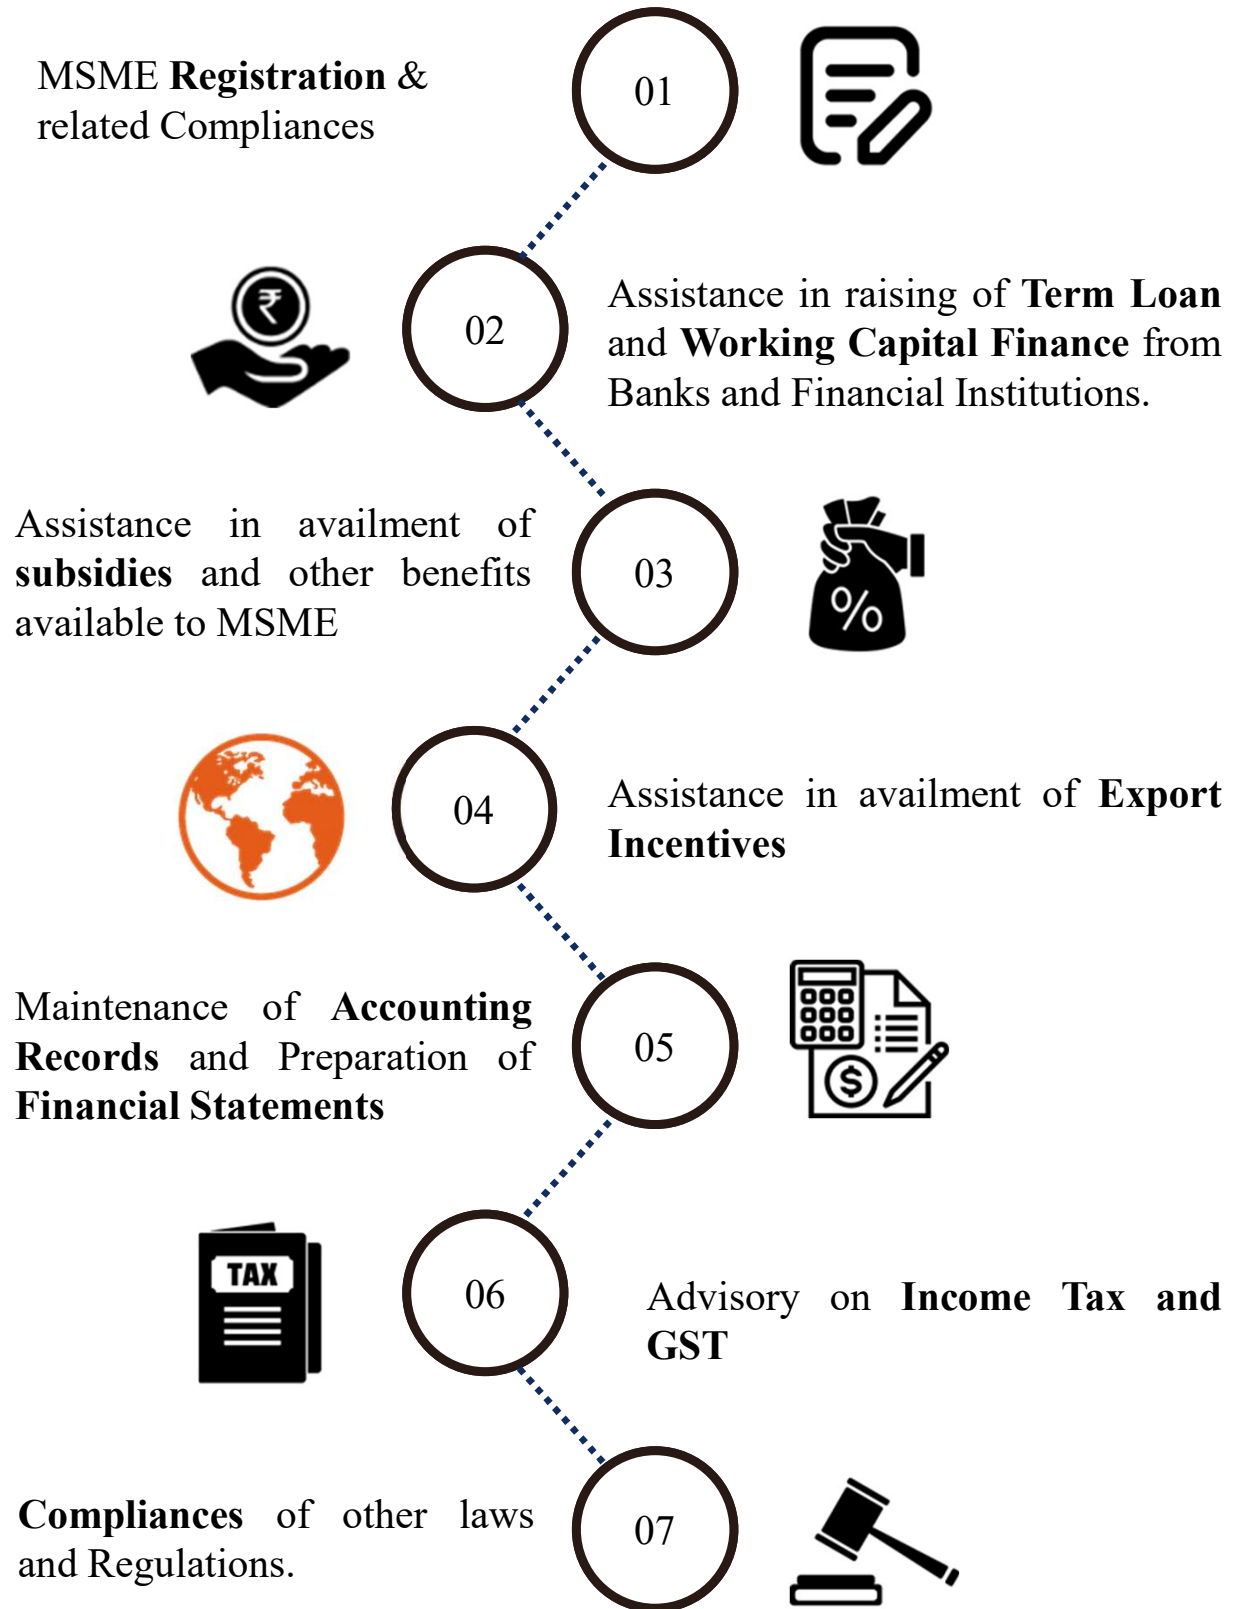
MSME Registration & related Compliances

01

02

Assistance in raising of Term Loan and Working Capital Finance from Banks and Financial Institutions.

Assistance in availment of subsidies and other benefits available to MSME

03

%

04

Assistance in availment of Export Incentives

Maintenance of Accounting Records and Preparation of Financial Statements

05

$

TAX

06

Advisory on Income Tax and GST

Compliances of other laws and Regulations.

07